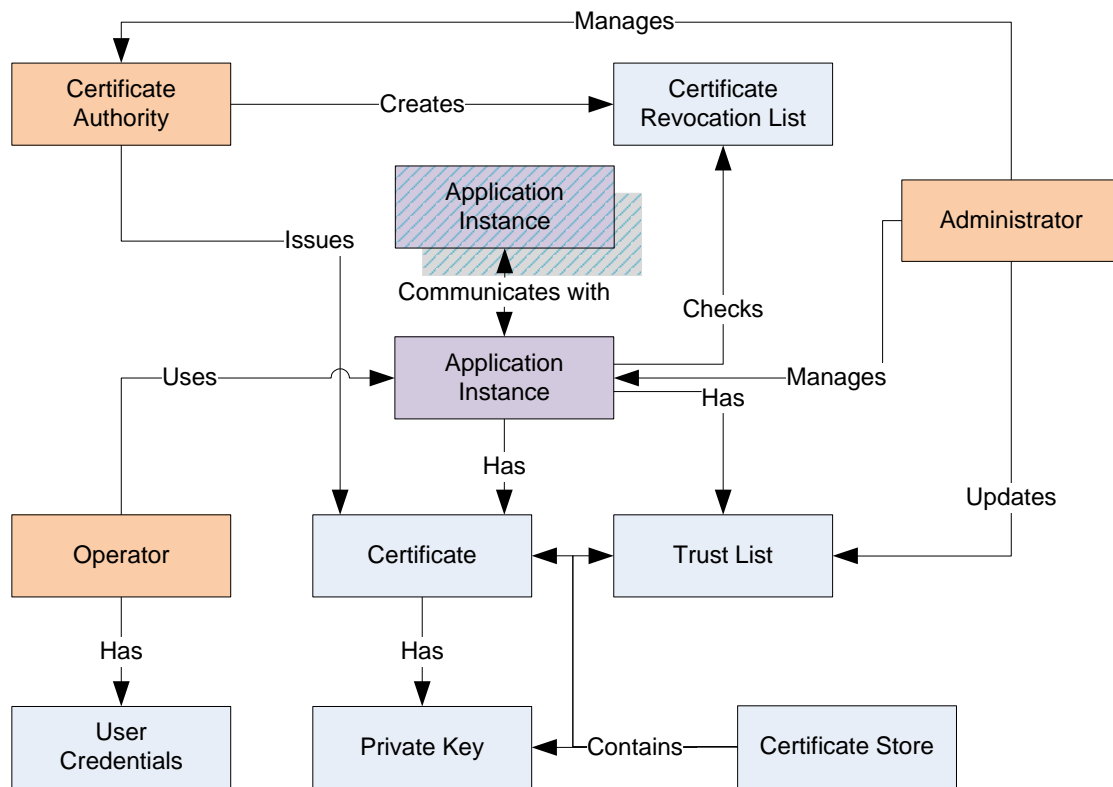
Manages

Certificate Authority

Creates

Certificate Revocation List

Application Instance

Issues

Administrator

Communicates with

Checks

Uses

Application Instance

Manages

Has

Has

Updates

Operator

Certificate

Trust List

Has

Has

User Credentials

Private Key

Contains

Certificate Store